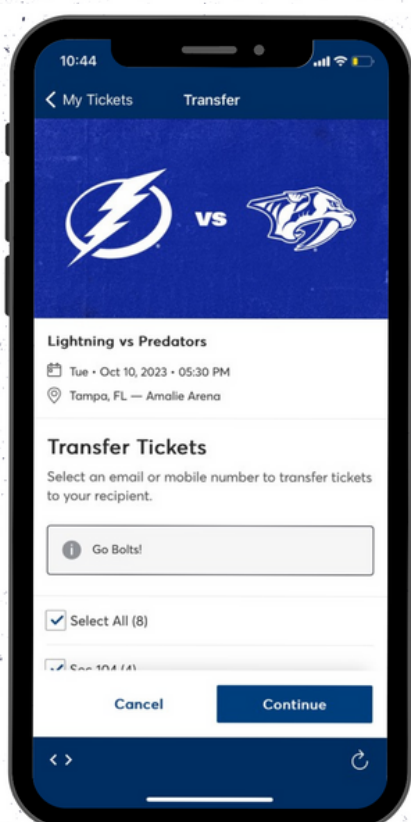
10:44

< My Tickets Transfer

VS

Lightning vs Predators

Tue • Oct 10, 2023 • 05:30 PM

Tampa, FL — Amalie Arena

Transfer Tickets

Select an email or mobile number to transfer tickets to your recipient.

Go Bolts!

Select All (8)

Sec 104 (4)

Cancel

Continue

< >